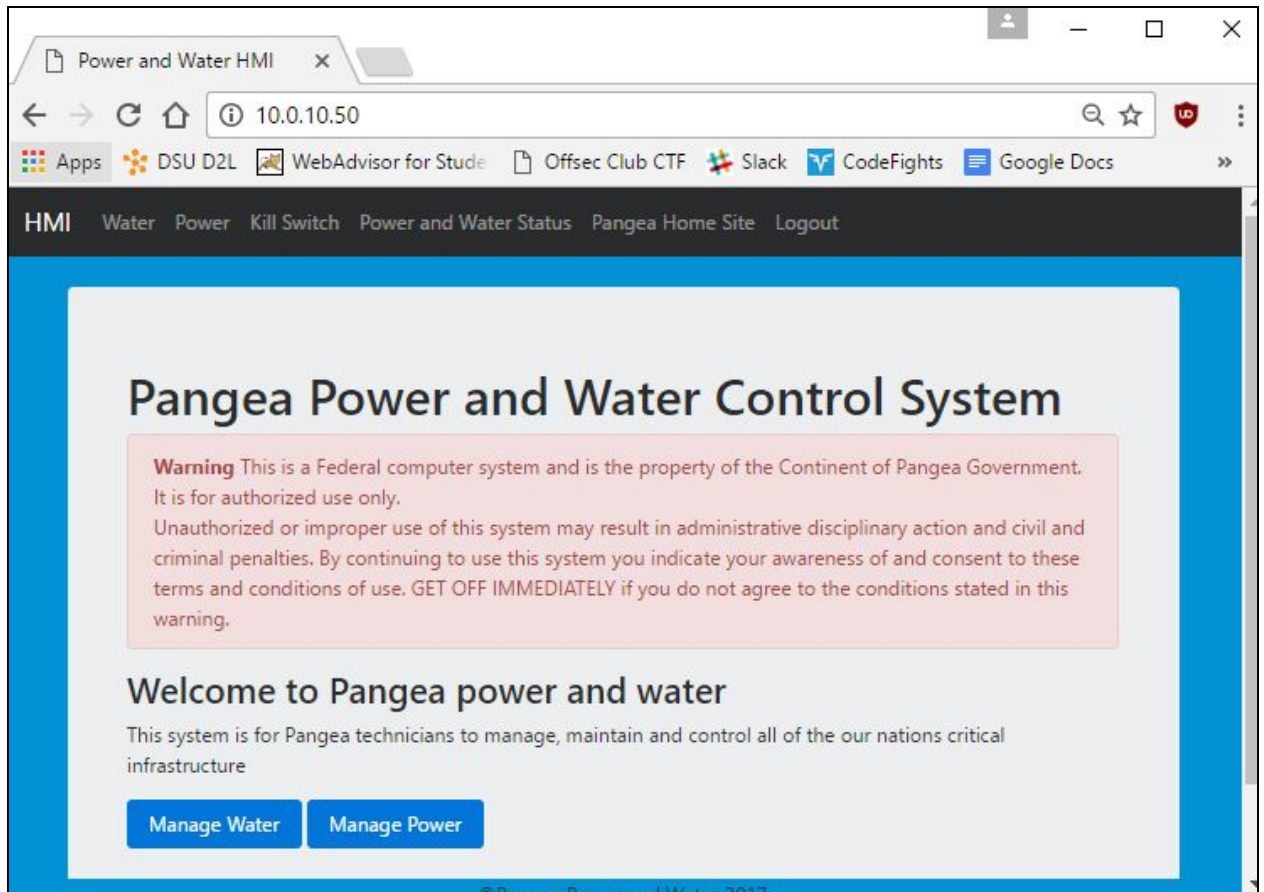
Power and Water HMI ×

10.0.10.50

Apps DSU D2L WebAdvisor for Stude Offsec Club CTF Slack CodeFights Google Docs »

HMI Water Power Kill Switch Power and Water Status Pangea Home Site Logout

Pangea Power and Water Control System

**Warning** This is a Federal computer system and is the property of the Continent of Pangea Government. It is for authorized use only.
Unauthorized or improper use of this system may result in administrative disciplinary action and civil and criminal penalties. By continuing to use this system you indicate your awareness of and consent to these terms and conditions of use. GET OFF IMMEDIATELY if you do not agree to the conditions stated in this warning.

Welcome to Pangea power and water

This system is for Pangea technicians to manage, maintain and control all of the our nations critical infrastructure

Manage Water Manage Power

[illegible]